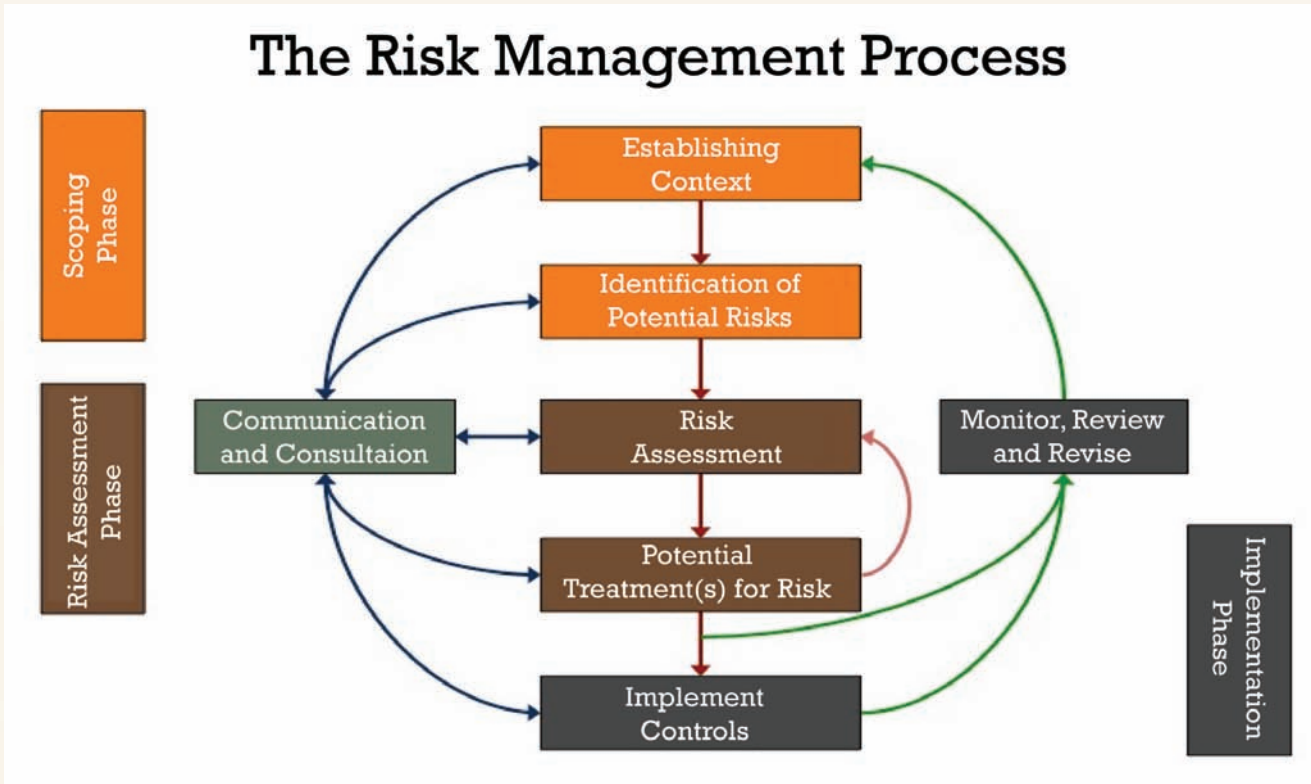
The Risk Management Process

Scoping Phase

Risk Assessment Phase

Establishing Context

Identification of Potential Risks

Communication and Consultaion

Risk Assessment

Monitor, Review and Revise

Potential Treatment(s) for Risk

Implement Controls

Implementation Phase